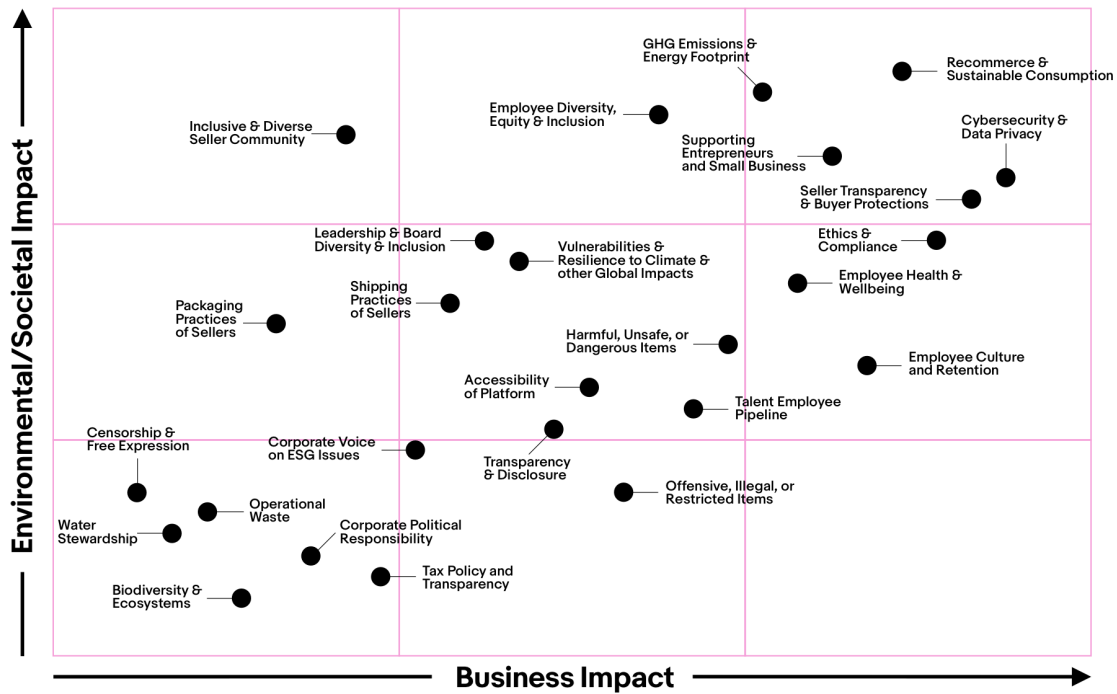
GHG Emissions & Energy Footprint

Recommerce & Sustainable Consumption

Employee Diversity, Equity & Inclusion

Inclusive & Diverse Seller Community

Cybersecurity & Data Privacy

Supporting Entrepreneurs and Small Business

Seller Transparency & Buyer Protections

Leadership & Board Diversity & Inclusion

Ethics & Compliance

Vulnerabilities & Resilience to Climate & other Global Impacts

Employee Health & Wellbeing

Shipping Practices of Sellers

Packaging Practices of Sellers

Harmful, Unsafe, or Dangerous Items

Employee Culture and Retention

Accessibility of Platform

Talent Employee Pipeline

Censorship & Free Expression

Corporate Voice on ESG Issues

Transparency & Disclosure

Offensive, Illegal, or Restricted Items

Operational Waste

Water Stewardship

Corporate Political Responsibility

Tax Policy and Transparency

Biodiversity & Ecosystems

Environmental/Societal Impact

Business Impact